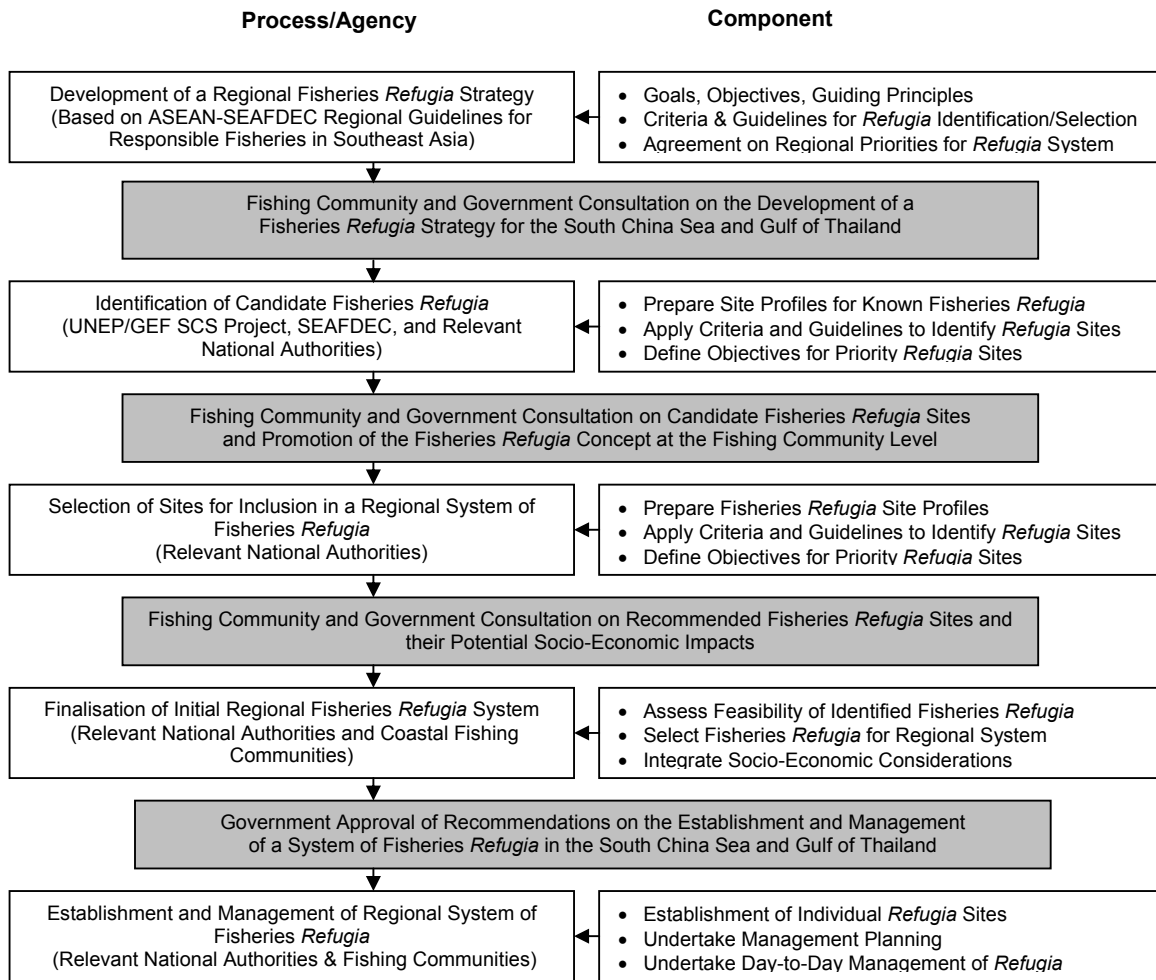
**Process/Agency**

**Component**

Development of a Regional Fisheries *Refugia* Strategy (Based on ASEAN-SEAFDEC Regional Guidelines for Responsible Fisheries in Southeast Asia)

- Goals, Objectives, Guiding Principles
- Criteria & Guidelines for *Refugia* Identification/Selection
- Agreement on Regional Priorities for *Refugia* System

Fishing Community and Government Consultation on the Development of a Fisheries *Refugia* Strategy for the South China Sea and Gulf of Thailand

Identification of Candidate Fisheries *Refugia* (UNEP/GEF SCS Project, SEAFDEC, and Relevant National Authorities)

- Prepare Site Profiles for Known Fisheries *Refugia*
- Apply Criteria and Guidelines to Identify *Refugia* Sites
- Define Objectives for Priority *Refugia* Sites

Fishing Community and Government Consultation on Candidate Fisheries *Refugia* Sites and Promotion of the Fisheries *Refugia* Concept at the Fishing Community Level

Selection of Sites for Inclusion in a Regional System of Fisheries *Refugia* (Relevant National Authorities)

- Prepare Fisheries *Refugia* Site Profiles
- Apply Criteria and Guidelines to Identify *Refugia* Sites
- Define Objectives for Priority *Refugia* Sites

Fishing Community and Government Consultation on Recommended Fisheries *Refugia* Sites and their Potential Socio-Economic Impacts

Finalisation of Initial Regional Fisheries *Refugia* System (Relevant National Authorities and Coastal Fishing Communities)

- Assess Feasibility of Identified Fisheries *Refugia*
- Select Fisheries *Refugia* for Regional System
- Integrate Socio-Economic Considerations

Government Approval of Recommendations on the Establishment and Management of a System of Fisheries *Refugia* in the South China Sea and Gulf of Thailand

Establishment and Management of Regional System of Fisheries *Refugia* (Relevant National Authorities & Fishing Communities)

- Establishment of Individual *Refugia* Sites
- Undertake Management Planning
- Undertake Day-to-Day Management of *Refugia*